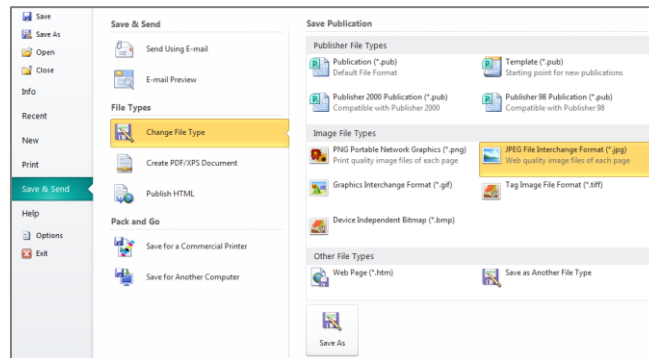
Save
Save As
Open
Close
Info
Recent
New
Print
Save & Send
Help
Options
Exit

Save & Send
Send Using E-mail
E-mail Preview
File Types
Change File Type
Create PDF/XPS Document
Publish HTML
Pack and Go
Save for a Commercial Printer
Save for Another Computer

Save Publication
Publisher File Types
Publication (*.pub)
Default File Format
Template (*.pub)
Starting point for new publications
Publisher 2000 Publication (*.pub)
Compatible with Publisher 2000
Publisher 98 Publication (*.pub)
Compatible with Publisher 98
Image File Types
PNG Portable Network Graphics (*.png)
Print quality image files of each page
JPEG File Interchange Format (*.jpg)
Web quality image files of each page
Graphics Interchange Format (*.gif)
Tag Image File Format (*.tiff)
Device Independent Bitmap (*.bmp)
Other File Types
Web Page (*.htm)
Save as Another File Type
Save As